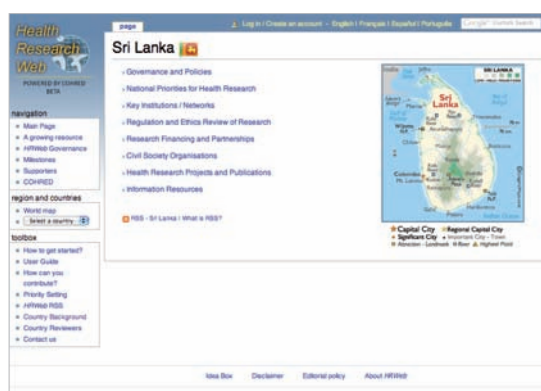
Health Research Web
POWERED BY COHRED
BETA

page

Log in / Create an account · English | Français | Español | Português

Google Custom Search

Sri Lanka

navigation
Main Page
A growing resource
HRWeb Governance
Milestones
Supporters
COHRED

region and countries
World map
Select a country

toolbox
How to get started?
User Guide
How can you contribute?
Priority Setting
HRWeb RSS
Country Background
Country Reviewers
Contact us

Governance and Policies
National Priorities for Health Research
Key Institutions / Networks
Regulation and Ethics Review of Research
Research Financing and Partnerships
Civil Society Organisations
Health Research Projects and Publications
Information Resources

RSS - Sri Lanka | What is RSS?

SRI LANKA
Sri Lanka
Colombo

Capital City · Regional Capital City
Significant City · Important City · Town
Attraction - Landmark · River · Highest Point

Idea Box
Disclaimer
Editorial policy
About HRWeb